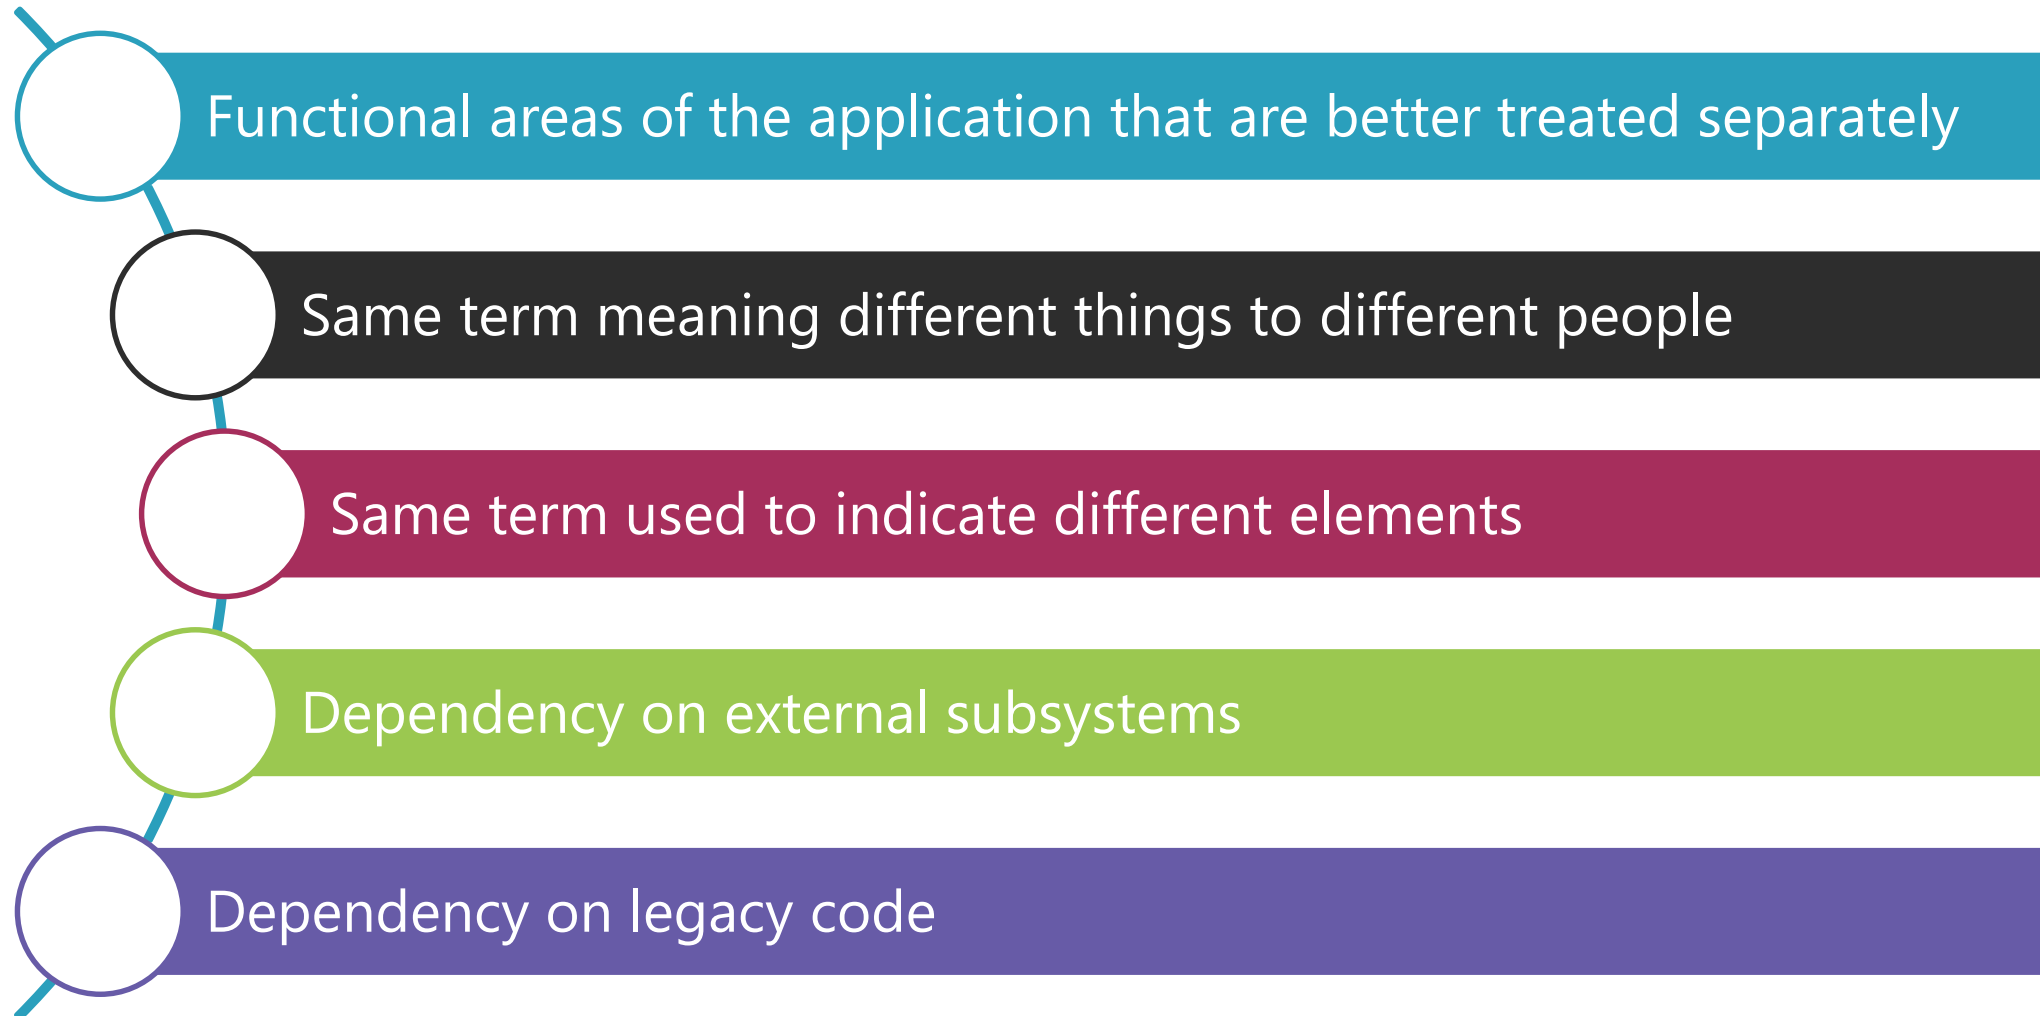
Functional areas of the application that are better treated separately

Same term meaning different things to different people

Same term used to indicate different elements

Dependency on external subsystems

Dependency on legacy code